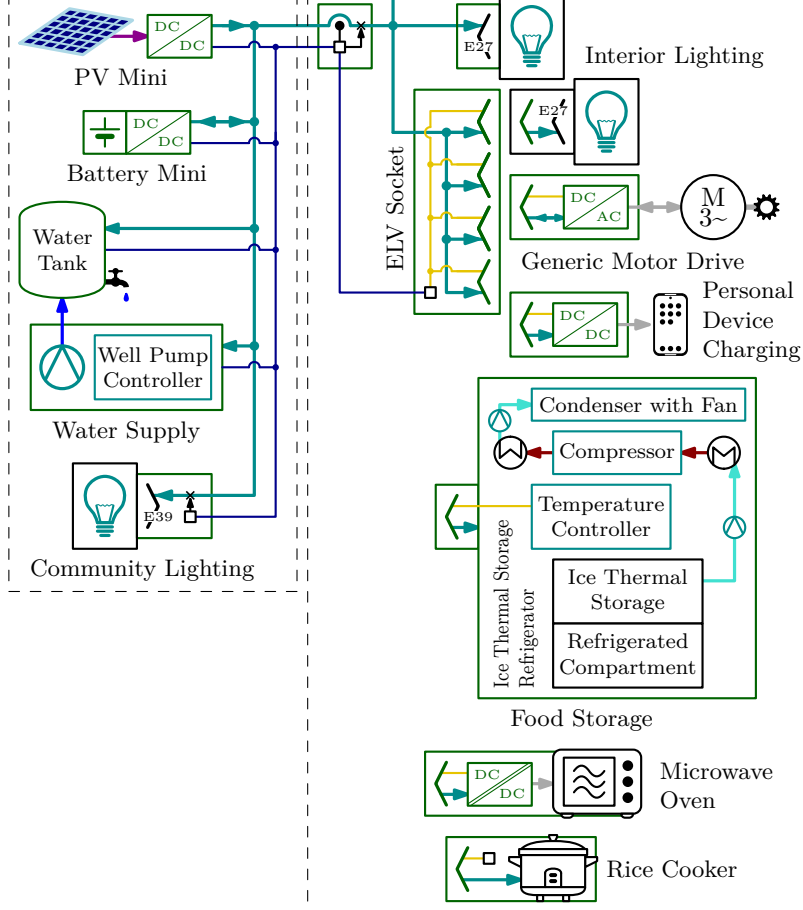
DC
DC
PV Mini

DC
DC
Battery Mini

Water Tank

Well Pump Controller
Water Supply

E39
Community Lighting

E27
Interior Lighting

ELV Socket

E27

DC
AC
M
3~
Generic Motor Drive

DC
DC
Personal Device Charging

Condenser with Fan
Compressor
Temperature Controller
Ice Thermal Storage
Refrigerated Compartment
Ice Thermal Storage Refrigerator
Food Storage

DC
DC
Microwave Oven

Rice Cooker